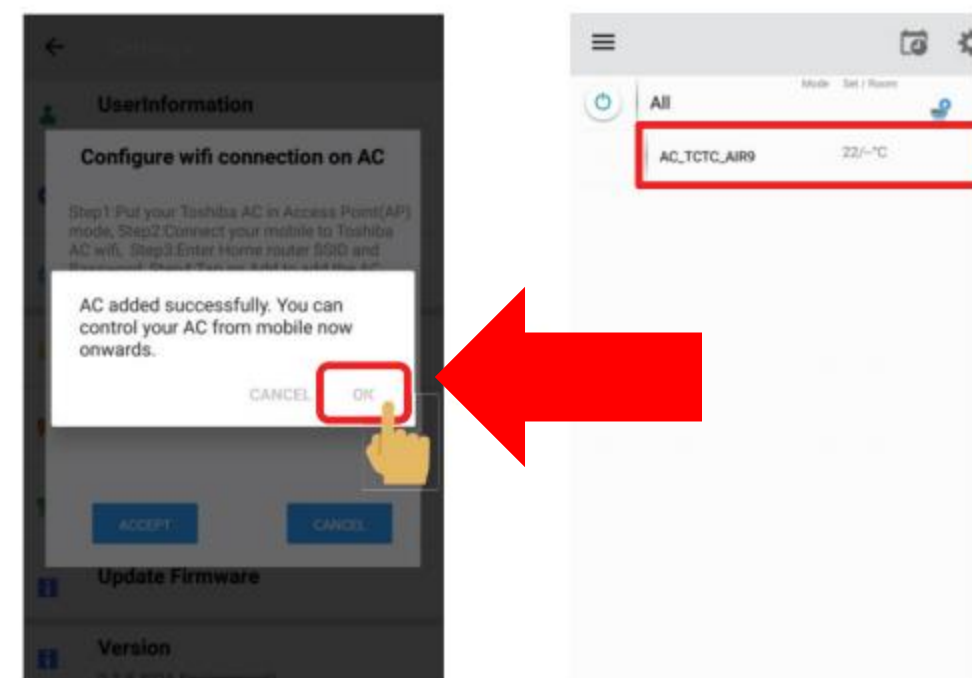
UserInformation

Configure wifi connection on AC

Step1:Put your Toshiba AC in Access Point(AP) mode, Step2:Connect your mobile to Toshiba AC wifi, Step3:Enter Home router SSID and Password, Step4:Tap on Add to add the AC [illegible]

AC added successfully. You can control your AC from mobile now onwards.

CANCEL OK

ACCEPT CANCEL

Update Firmware

Version

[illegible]

All

Mode Set / Room

AC_TCTC_AIR9 22/--°C